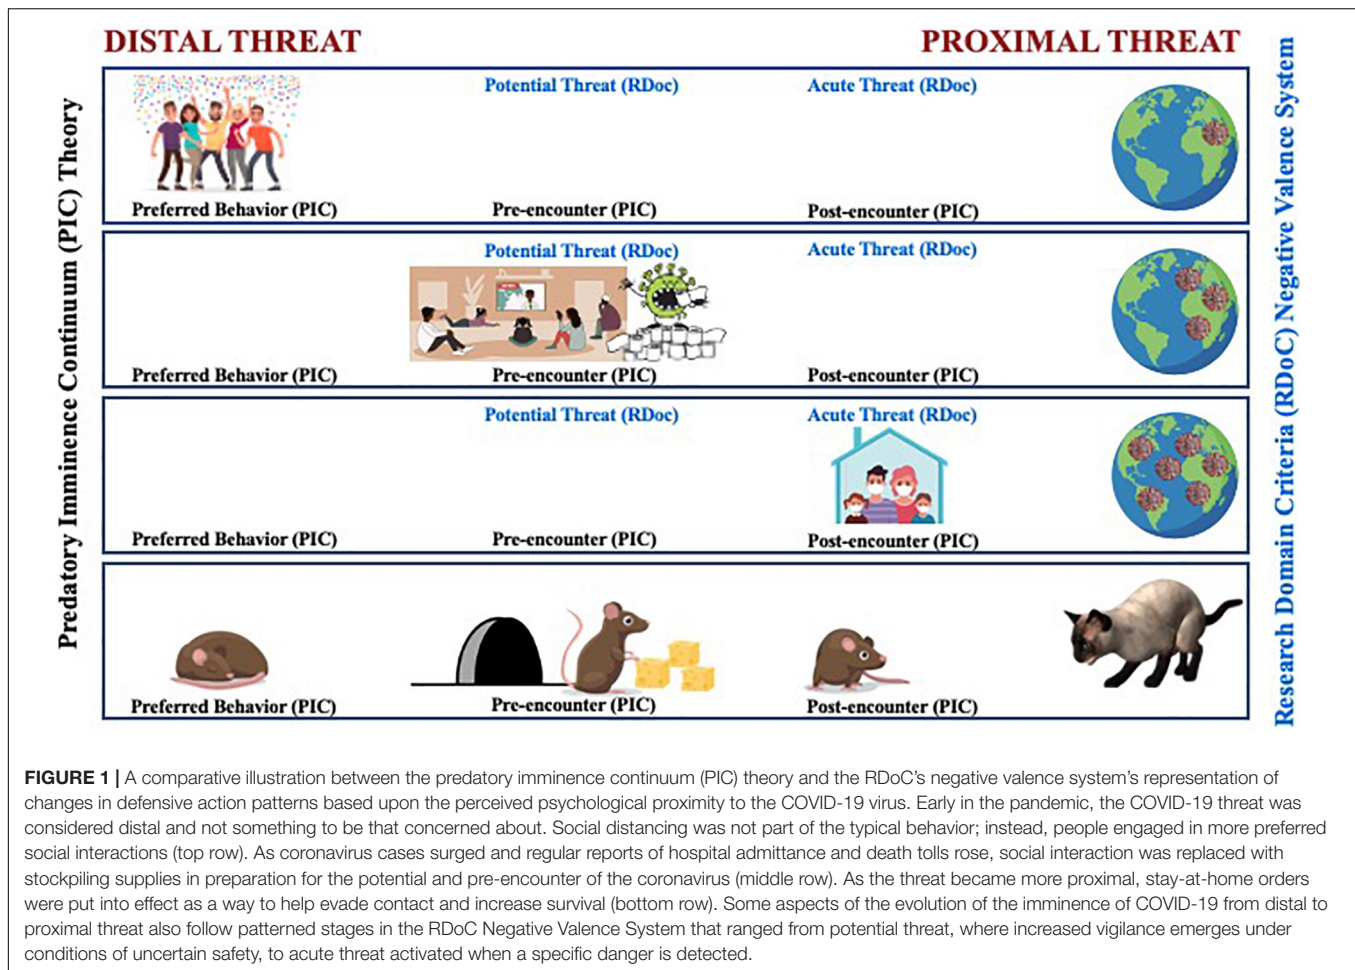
DISTAL THREAT

PROXIMAL THREAT

Predatory Imminence Continuum (PIC) Theory

Research Domain Criteria (RDoC) Negative Valence System

Potential Threat (RDoc)

Acute Threat (RDoc)

Preferred Behavior (PIC)

Pre-encounter (PIC)

Post-encounter (PIC)

Potential Threat (RDoc)

Acute Threat (RDoc)

Preferred Behavior (PIC)

Pre-encounter (PIC)

Post-encounter (PIC)

Potential Threat (RDoc)

Acute Threat (RDoc)

Preferred Behavior (PIC)

Pre-encounter (PIC)

Post-encounter (PIC)

Preferred Behavior (PIC)

Pre-encounter (PIC)

Post-encounter (PIC)

FIGURE 1 | A comparative illustration between the predatory imminence continuum (PIC) theory and the RDoC's negative valence system's representation of changes in defensive action patterns based upon the perceived psychological proximity to the COVID-19 virus. Early in the pandemic, the COVID-19 threat was considered distal and not something to be that concerned about. Social distancing was not part of the typical behavior; instead, people engaged in more preferred social interactions (top row). As coronavirus cases surged and regular reports of hospital admittance and death tolls rose, social interaction was replaced with stockpiling supplies in preparation for the potential and pre-encounter of the coronavirus (middle row). As the threat became more proximal, stay-at-home orders were put into effect as a way to help evade contact and increase survival (bottom row). Some aspects of the evolution of the imminence of COVID-19 from distal to proximal threat also follow patterned stages in the RDoC Negative Valence System that ranged from potential threat, where increased vigilance emerges under conditions of uncertain safety, to acute threat activated when a specific danger is detected.